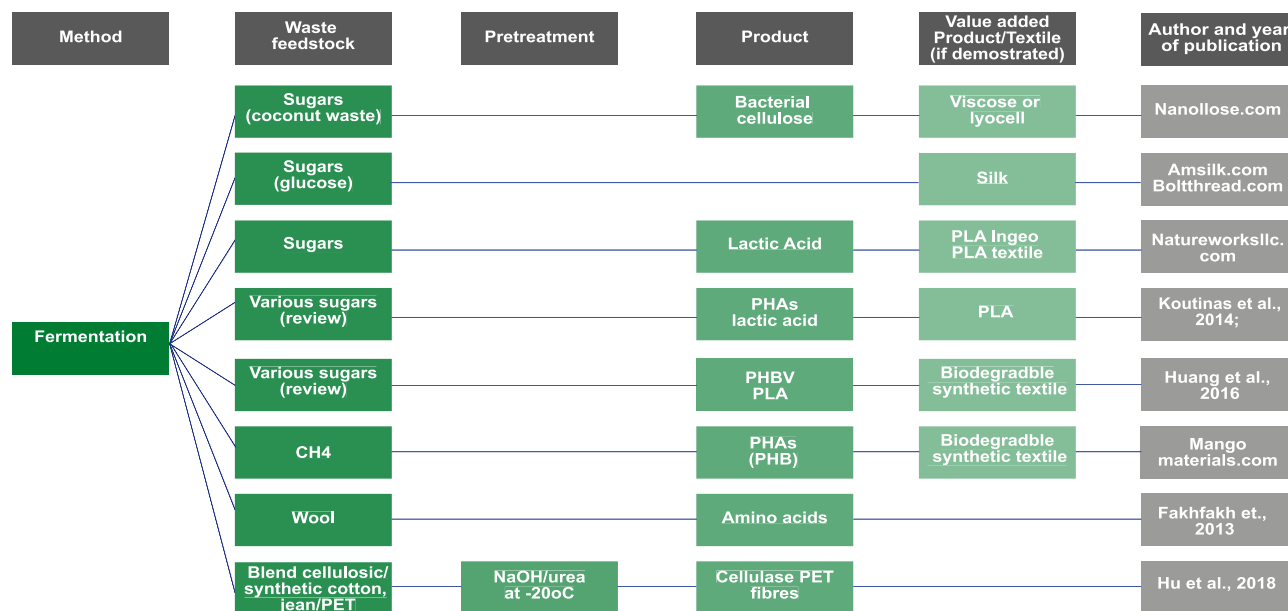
Method

Waste feedstock

Pretreatment

Product

Value added Product/Textile (if demostrated)

Author and year of publication

Fermentation

Sugars (coconut waste)

Bacterial cellulose

Viscose or lyocell

Nanollose.com

Sugars (glucose)

Silk

Amsilk.com Boltthread.com

Sugars

Lactic Acid

PLA Ingeo PLA textile

Natureworksllc. com

Various sugars (review)

PHAs lactic acid

PLA

Koutinas et al., 2014;

Various sugars (review)

PHBV PLA

Biodegradble synthetic textile

Huang et al., 2016

CH4

PHAs (PHB)

Biodegradble synthetic textile

Mango materials.com

Wool

Amino acids

Fakhfakh et., 2013

Blend cellulosic/ synthetic cotton, jean/PET

NaOH/urea at -20oC

Cellulase PET fibres

Hu et al., 2018